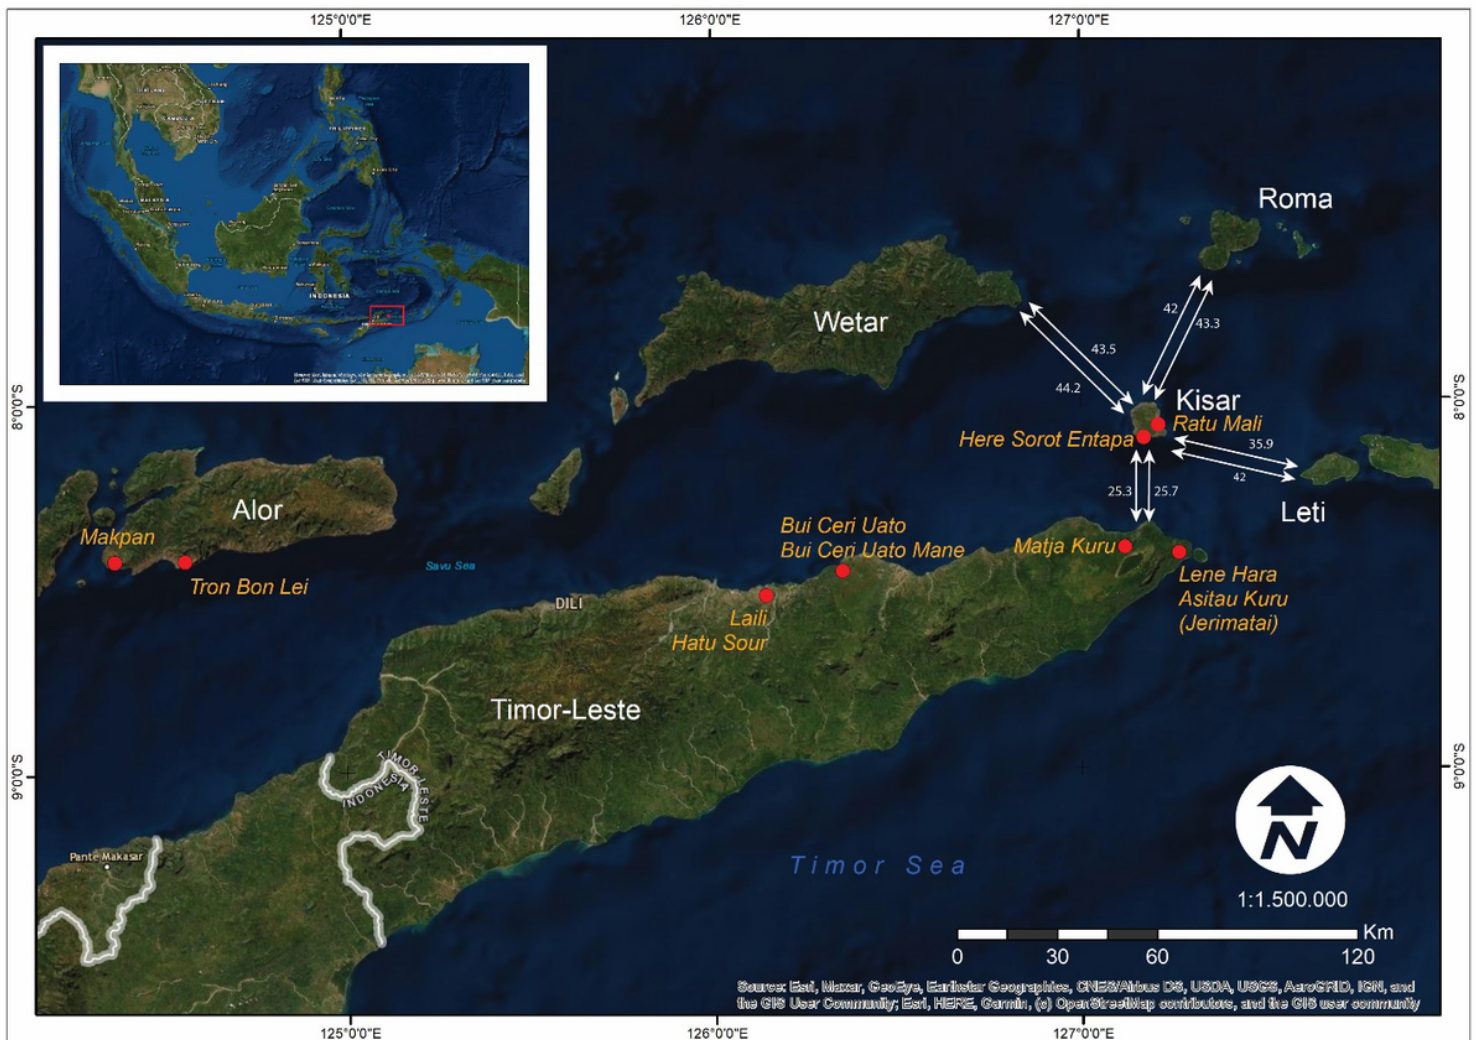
125°0'0"E
126°0'0"E
127°0'0"E

INDONESIA

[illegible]

Roma
Wetar
42
43.3
43.5
44.2
Kisar
Ratu Mali
Here Sorot Entapa
35.9
42
25.3
25.7
Leti
Alor
Makpan
Tron Bon Lei
Savu Sea
Bui Ceri Uato
Bui Ceri Uato Mane
Matja Kuru
Lene Hara
Asitau Kuru
(Jerimatai)
DILI
Laili
Hatu Sour
Timor-Leste
TIMOR LESTE
INDONESIA
Pante Makasar
Timor Sea

8°0'0"S
9°0'0"S
8°0'0"S
9°0'0"S

N
1:1.500.000
0 30 60 120 Km

Source: Esri, Maxar, GeoEye, Earthstar Geographics, CNES/Airbus DS, USDA, USGS, AeroGRID, IGN, and the GIS User Community; Esri, HERE, Garmin, (c) OpenStreetMap contributors, and the GIS user community

125°0'0"E
126°0'0"E
127°0'0"E